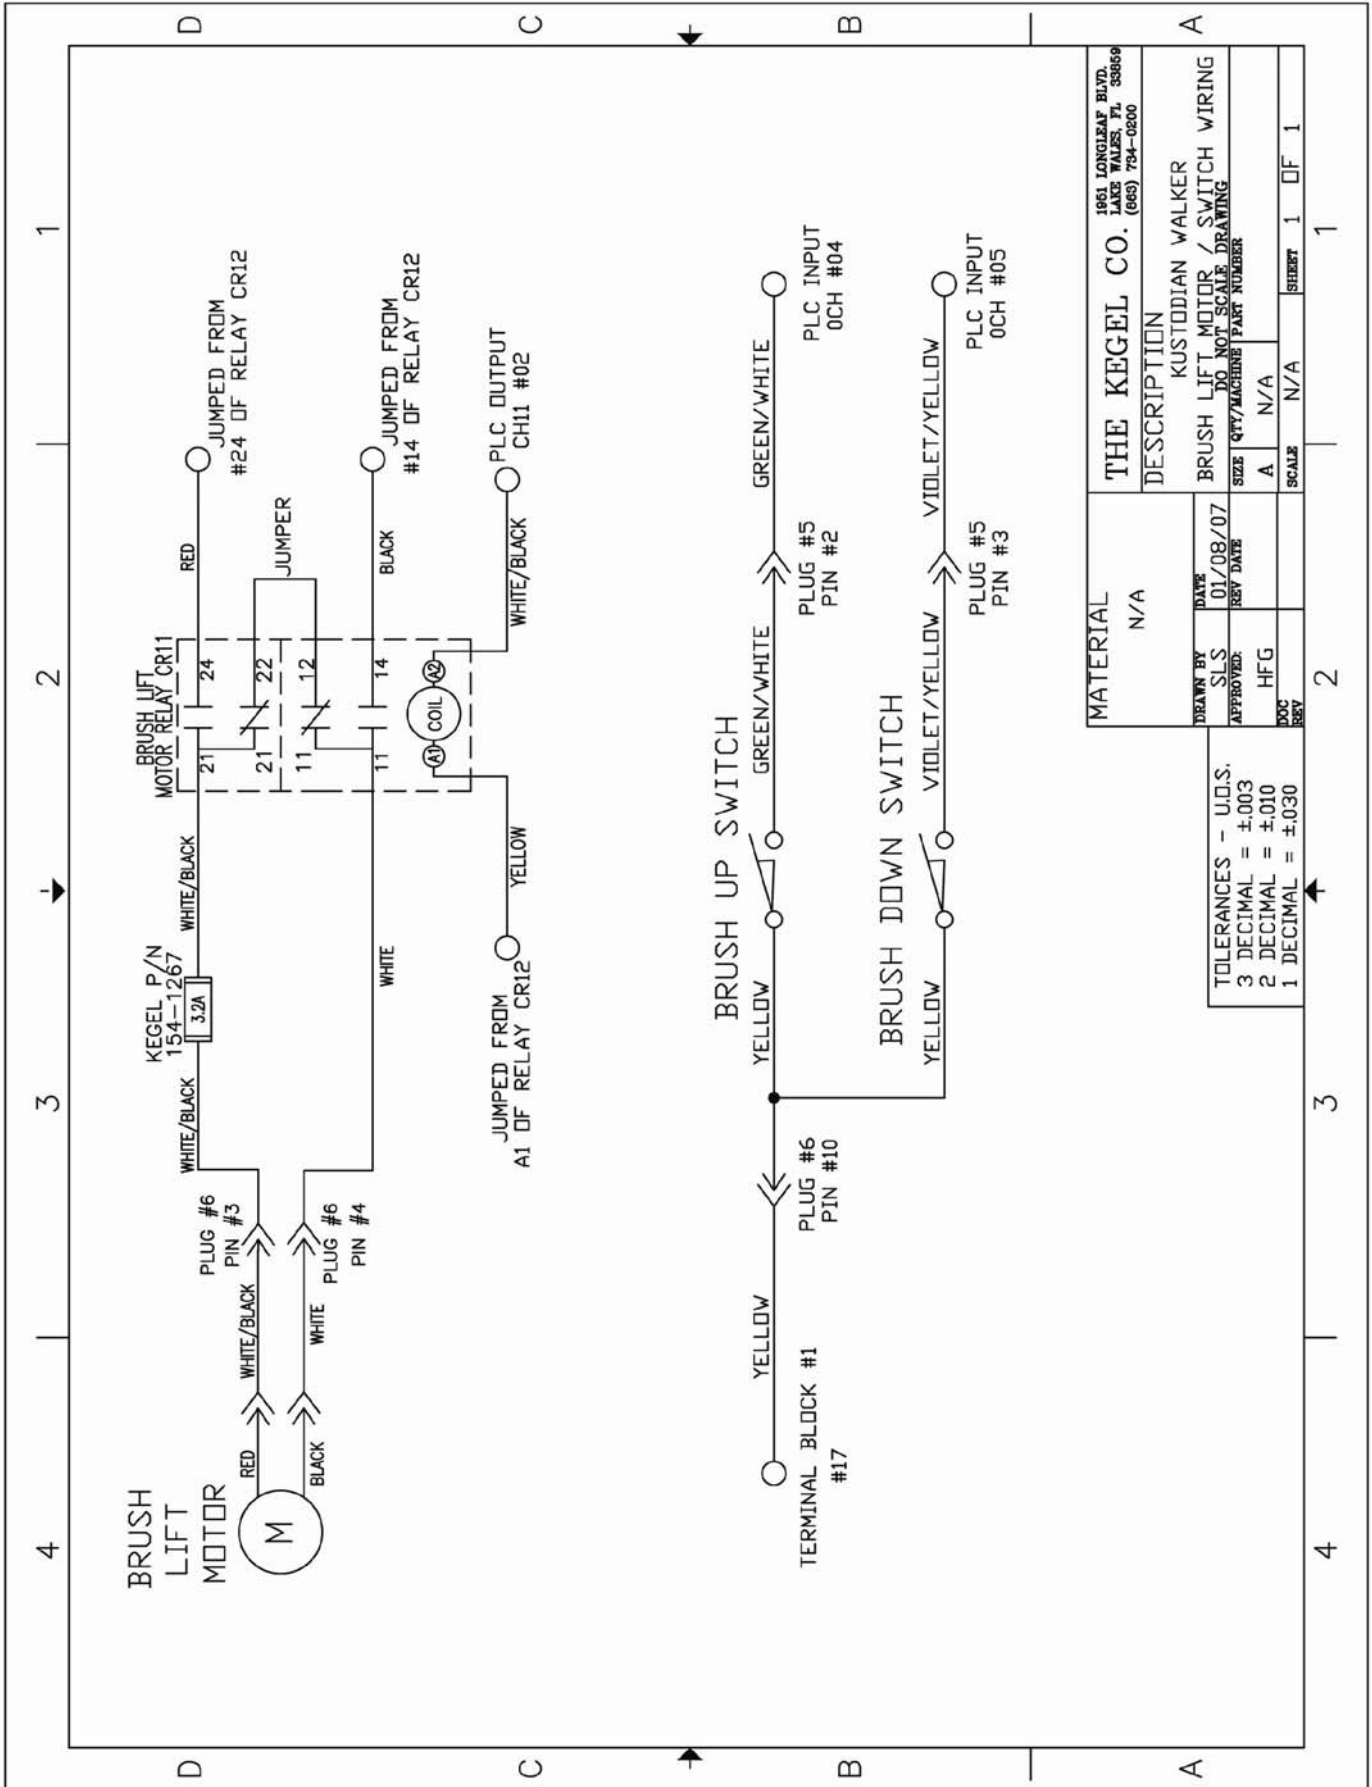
D C B A

1 2 3 4

THE KEGEL CO.
1951 LONGLEAF BLVD.
LAKE WALES, FL 33859
(863) 734-0200

DESCRIPTION
KUSTODIAN WALKER
BRUSH LIFT MOTOR / SWITCH WIRING
DO NOT SCALE DRAWING

MATERIAL
N/A

| DRAWN BY | DATE | SIZE | QTY/MACHINE | PART NUMBER |
|---|---|---|---|---|
| SLS | 01/08/07 | A | N/A | |
| APPROVED: | REV DATE | SCALE | N/A | SHEET 1 OF 1 |
| HFG | | | | |
| DOC REV | | | | |

TOLERANCES - U.O.S.
3 DECIMAL = ±.003
2 DECIMAL = ±.010
1 DECIMAL = ±.030

BRUSH LIFT MOTOR
M
RED
BLACK
WHITE/BLACK
WHITE
PLUG #6 PIN #3
PLUG #6 PIN #4
WHITE/BLACK
KEGEL P/N 154-1267
3.2A
WHITE/BLACK
WHITE
BRUSH LIFT MOTOR RELAY CR11
21 24
21 22
11 12
11 14
A1 COIL A2
RED
JUMPER
BLACK
WHITE/BLACK
YELLOW
JUMPED FROM #24 OF RELAY CR12
JUMPED FROM #14 OF RELAY CR12
PLC OUTPUT CH11 #02
JUMPED FROM A1 OF RELAY CR12

BRUSH UP SWITCH
YELLOW
GREEN/WHITE
PLUG #5 PIN #2
GREEN/WHITE
PLC INPUT 0CH #04

BRUSH DOWN SWITCH
YELLOW
VIOLET/YELLOW
PLUG #5 PIN #3
VIOLET/YELLOW
PLC INPUT 0CH #05

PLUG #6 PIN #10
YELLOW
TERMINAL BLOCK #1 #17